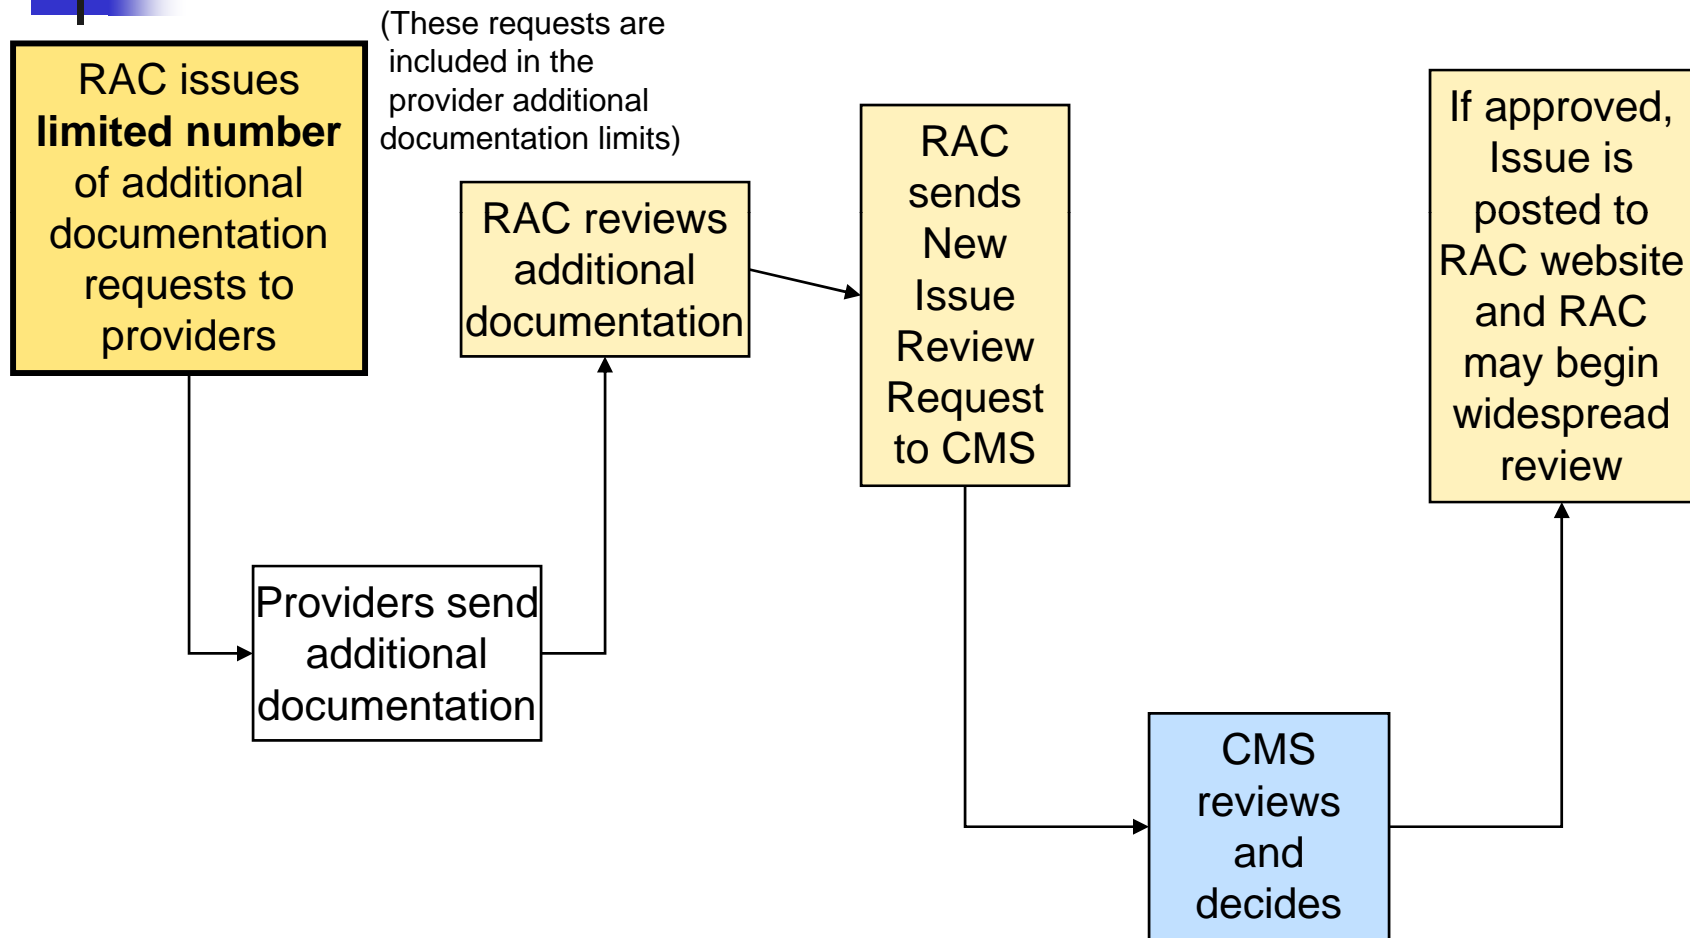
RAC issues **limited number** of additional documentation requests to providers

(These requests are included in the provider additional documentation limits)

Providers send additional documentation

RAC reviews additional documentation

RAC sends New Issue Review Request to CMS

CMS reviews and decides

If approved, Issue is posted to RAC website and RAC may begin widespread review